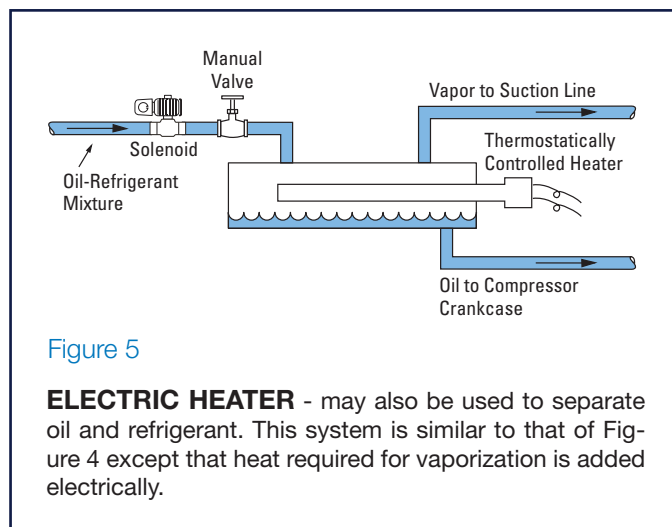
Manual Valve

Vapor to Suction Line

Solenoid

Thermostatically Controlled Heater

Oil-Refrigerant Mixture

Oil to Compressor Crankcase

Figure 5

**ELECTRIC HEATER** - may also be used to separate oil and refrigerant. This system is similar to that of Figure 4 except that heat required for vaporization is added electrically.